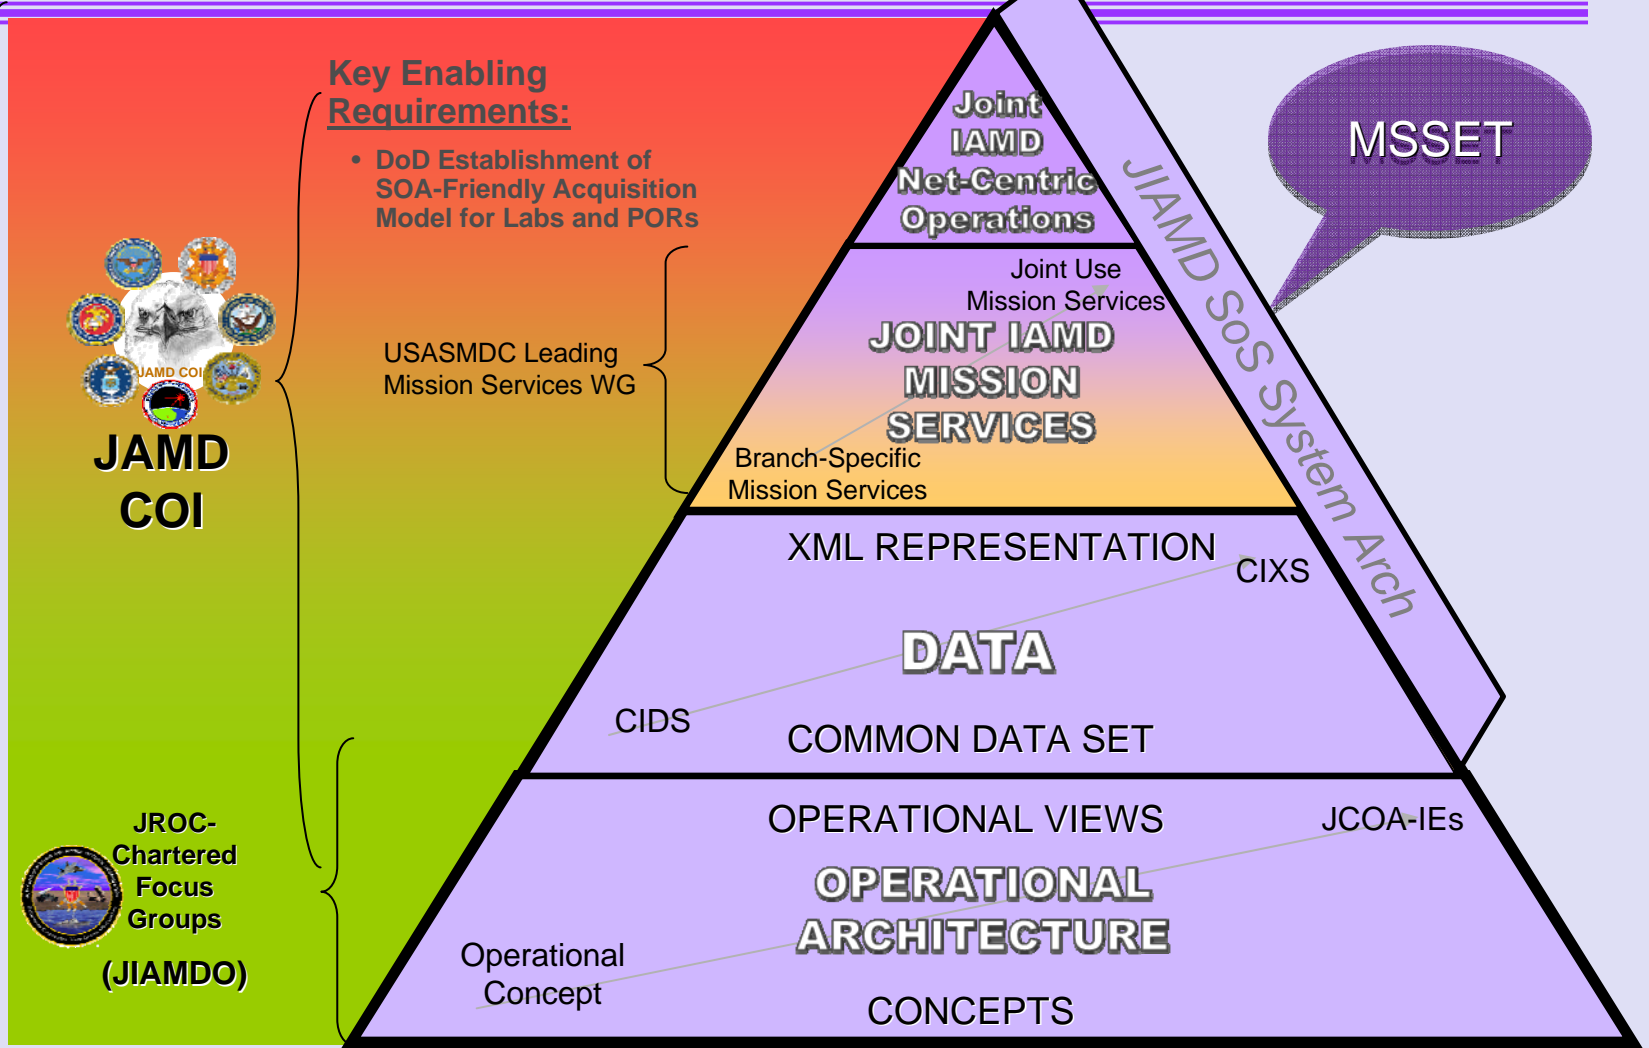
Key Enabling Requirements:

• DoD Establishment of SOA-Friendly Acquisition Model for Labs and PORs

JAMD COI

JAMD COI

USASMDC Leading Mission Services WG

JROC-Chartered Focus Groups

(JIAMDO)

Joint IAMD Net-Centric Operations

Joint Use Mission Services

JOINT IAMD MISSION SERVICES

Branch-Specific Mission Services

XML REPRESENTATION

CIXS

DATA

CIDS

COMMON DATA SET

OPERATIONAL VIEWS

JCOA-IEs

OPERATIONAL ARCHITECTURE

Operational Concept

CONCEPTS

JIAMD SoS System Arch

MSSET